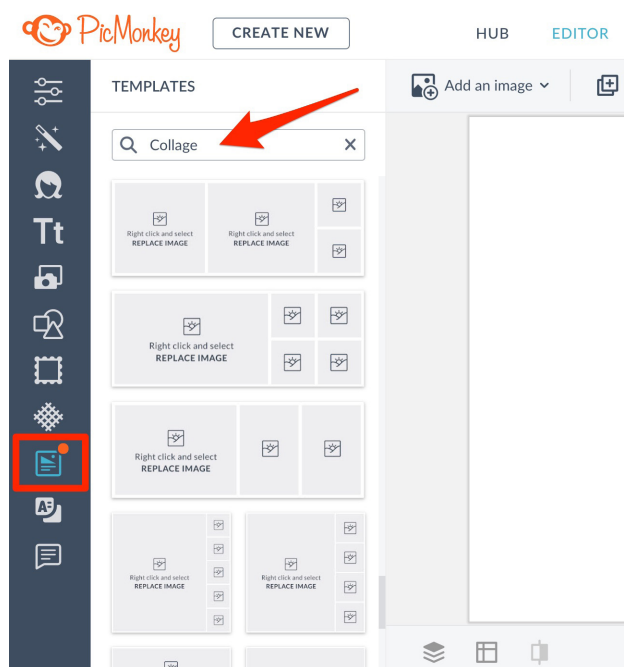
PicMonkey

CREATE NEW

HUB

EDITOR

TEMPLATES

Add an image

Collage

Right click and select
REPLACE IMAGE

Right click and select
REPLACE IMAGE

Right click and select
REPLACE IMAGE

Right click and select
REPLACE IMAGE

Right click and select
REPLACE IMAGE

Right click and select
REPLACE IMAGE